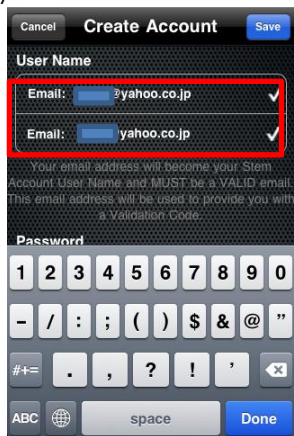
Cancel
Create Account
Save

User Name

Email: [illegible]@yahoo.co.jp ✓

Email: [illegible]yahoo.co.jp ✓

Your email address will become your Stem Account User Name and MUST be a VALID email. This email address will be used to provide you with a Validation Code.

Password

1 2 3 4 5 6 7 8 9 0
- / : ; ( ) $ & @ "
#+= . , ? ! '
ABC space Done